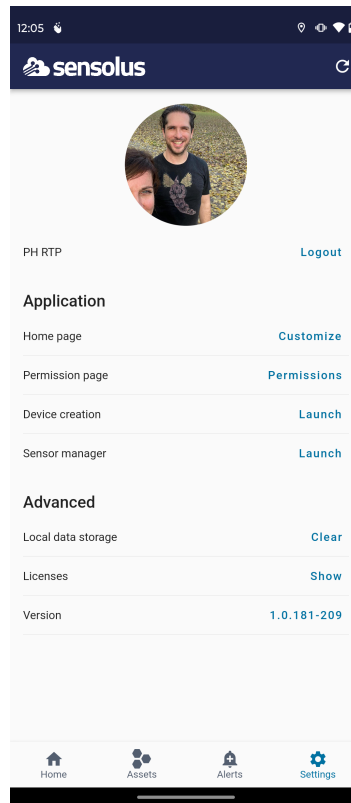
12:05

sensolus

PH RTP Logout

Application

Home page Customize

Permission page Permissions

Device creation Launch

Sensor manager Launch

Advanced

Local data storage Clear

Licenses Show

Version 1.0.181-209

Home Assets Alerts Settings